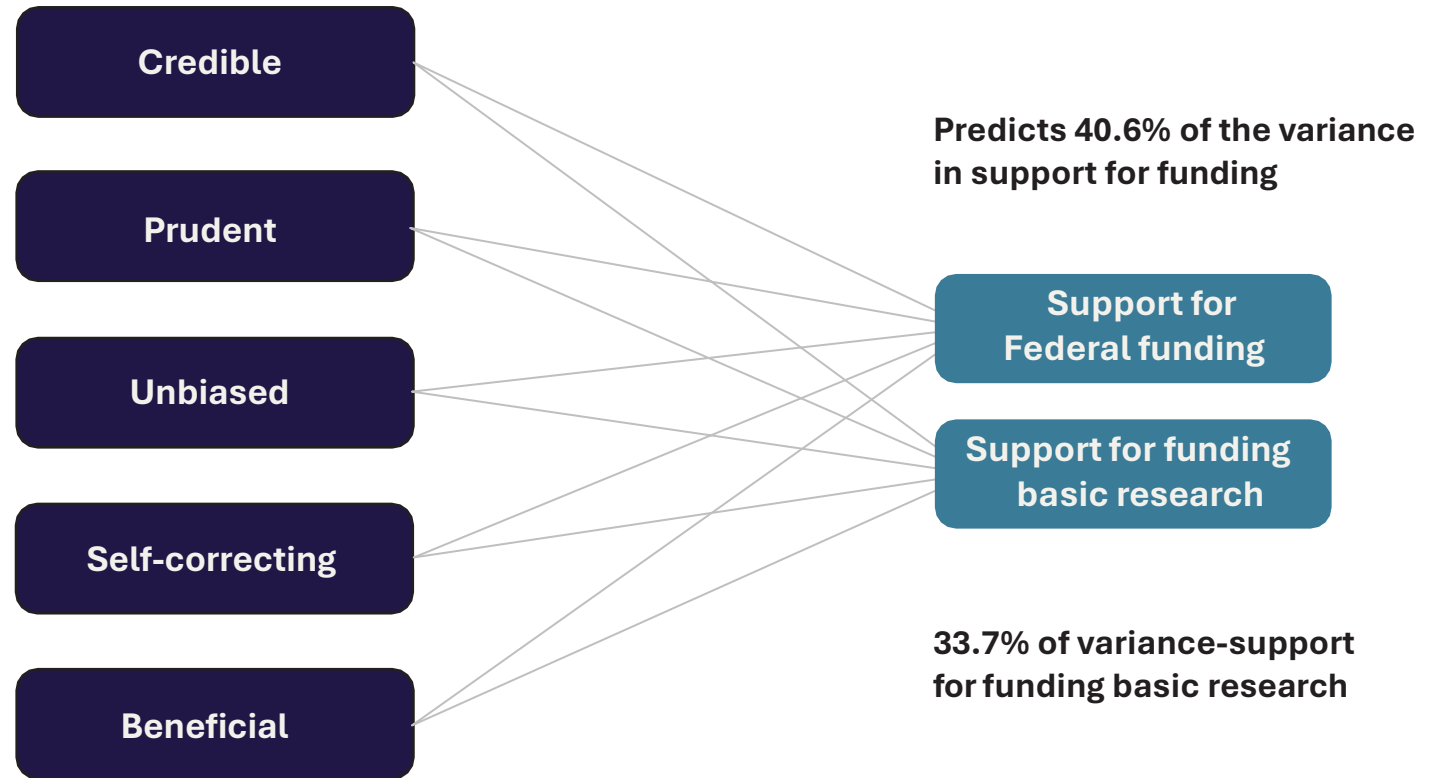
Credible

Prudent

Unbiased

Self-correcting

Beneficial

Predicts 40.6% of the variance in support for funding

Support for Federal funding

Support for funding basic research

33.7% of variance-support for funding basic research